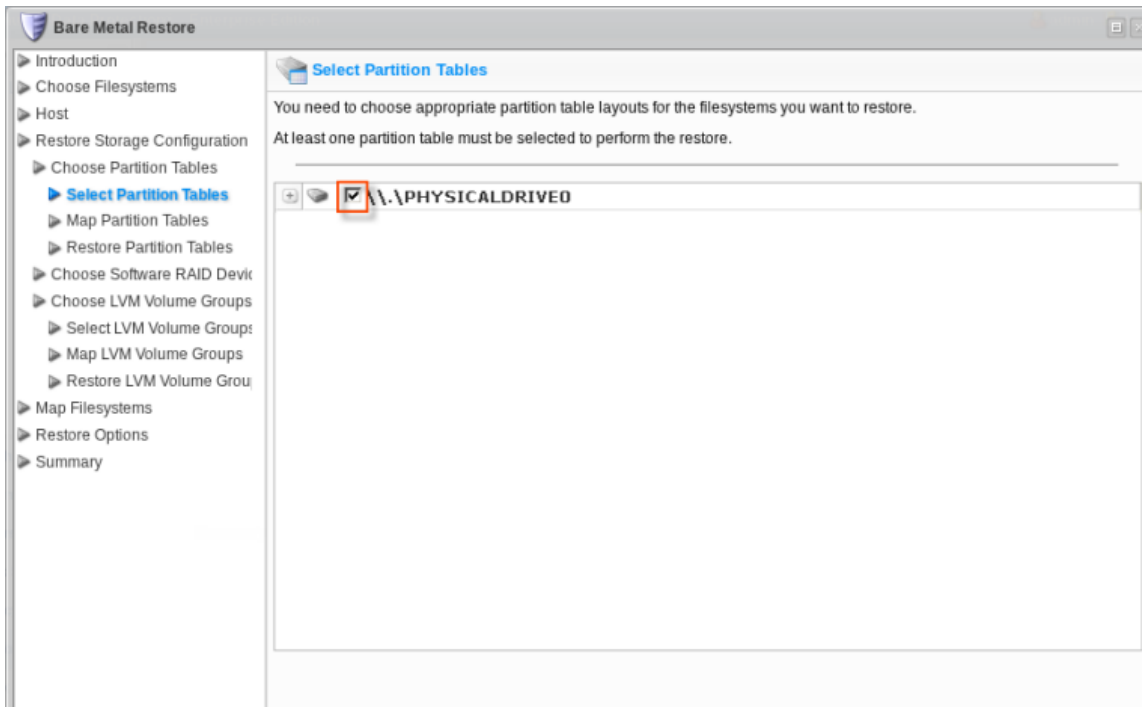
Bare Metal Restore

Introduction
Choose Filesystems
Host
Restore Storage Configuration
Choose Partition Tables
Select Partition Tables
Map Partition Tables
Restore Partition Tables
Choose Software RAID Devic
Choose LVM Volume Groups
Select LVM Volume Groups
Map LVM Volume Groups
Restore LVM Volume Grou
Map Filesystems
Restore Options
Summary

Select Partition Tables

You need to choose appropriate partition table layouts for the filesystems you want to restore.

At least one partition table must be selected to perform the restore.

\\.\PHYSICALDRIVE0